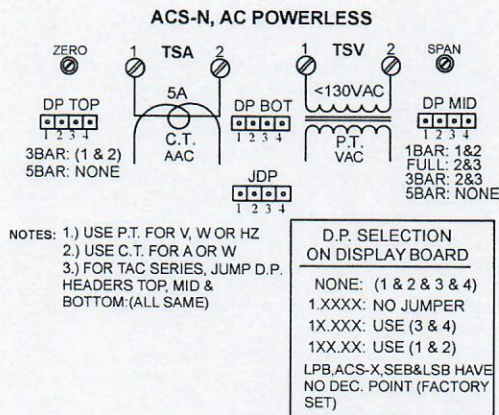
ACS-N, AC POWERLESS

ZERO

1 TSA 2

5A

C.T.
AAC

1 TSV 2

<130VAC

P.T.
VAC

SPAN

DP TOP
1 2 3 4
3BAR: (1 & 2)
5BAR: NONE

DP BOT
1 2 3 4

DP MID
1 2 3 4
1BAR: 1&2
FULL: 2&3
3BAR: 2&3
5BAR: NONE

JDP
1 2 3 4

NOTES: 1.) USE P.T. FOR V, W OR HZ
2.) USE C.T. FOR A OR W
3.) FOR TAC SERIES, JUMP D.P. HEADERS TOP, MID & BOTTOM:(ALL SAME)

D.P. SELECTION ON DISPLAY BOARD

NONE: (1 & 2 & 3 & 4)
1.XXXX: NO JUMPER
1X.XXX: USE (3 & 4)
1XX.XX: USE (1 & 2)
LPB,ACS-X,SEB&LSB HAVE NO DEC. POINT (FACTORY SET)